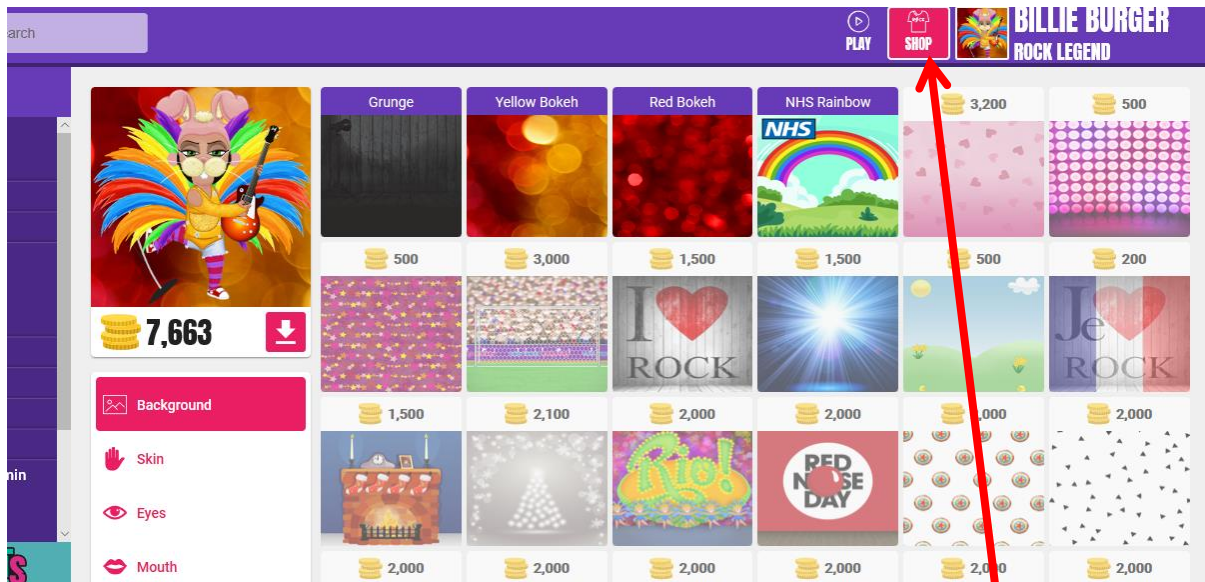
arch

PLAY

SHOP

BILLIE BURGER
ROCK LEGEND

7,663

Background
Skin
Eyes
Mouth

nin

Grunge
Yellow Bokeh
Red Bokeh
NHS Rainbow
NHS
3,200
500

500
3,000
1,500
1,500
500
200

I ROCK
Je ROCK

1,500
2,100
2,000
2,000
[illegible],000
2,000

Rio!
RED NOSE DAY

2,000
2,000
2,000
2,000
2,0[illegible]
2,000